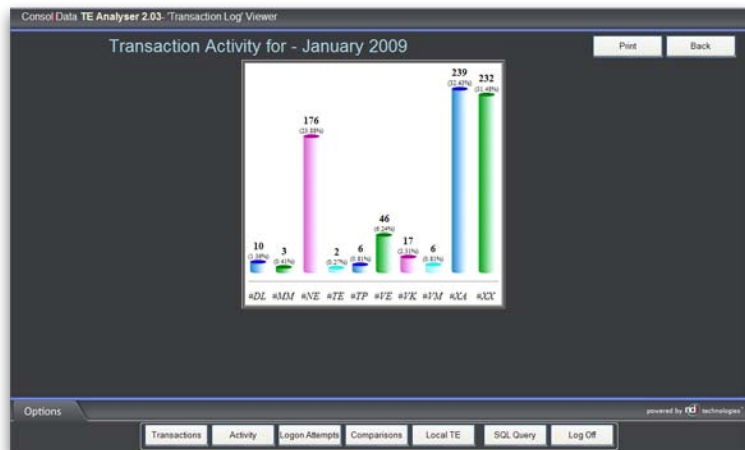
Consol Data TE Analyser 2.03- 'Transaction Log' Viewer

Transaction Activity for - January 2009

Print

Back

10
(1.36%)
3
(0.41%)
176
(23.88%)
2
(0.27%)
6
(0.81%)
46
(6.24%)
17
(2.31%)
6
(0.81%)
239
(32.43%)
232
(31.48%)

DL MM NE TE TP VE VK VM XA XX

Options

powered by nd technologies

Transactions

Activity

Logon Attempts

Comparisons

Local TE

SQL Query

Log Off